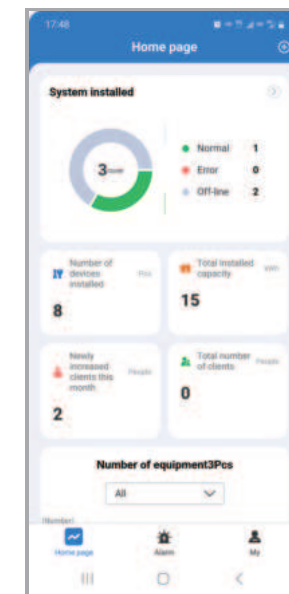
17:48

Home page

System installed

3 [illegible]

Normal 1

Error 0

Off-line 2

Number of devices installed Pcs

8

Total installed capacity kWh

15

Newly increased clients this month People

2

Total number of clients People

0

Number of equipment3Pcs

All

(Number)

Home page

Alarm

My